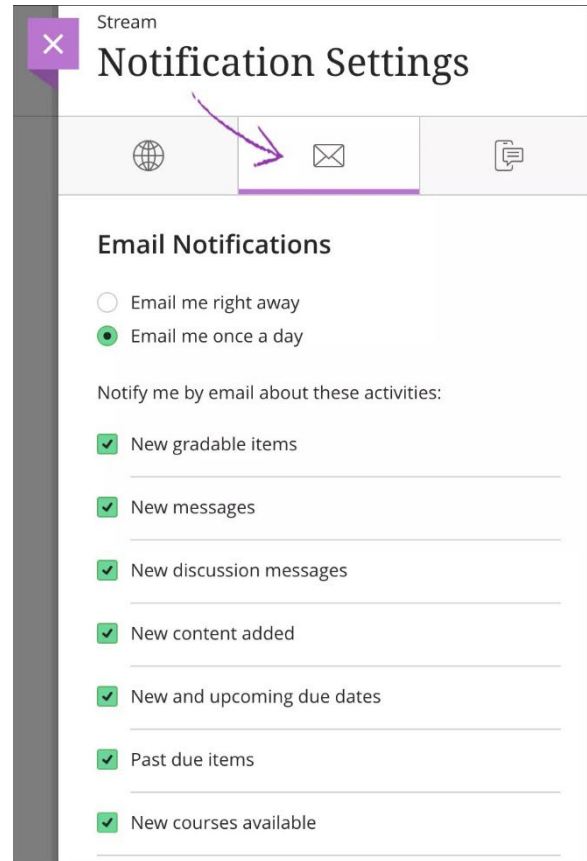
×

Stream

Notification Settings

Email Notifications

Email me right away

Email me once a day

Notify me by email about these activities:

New gradable items

New messages

New discussion messages

New content added

New and upcoming due dates

Past due items

New courses available